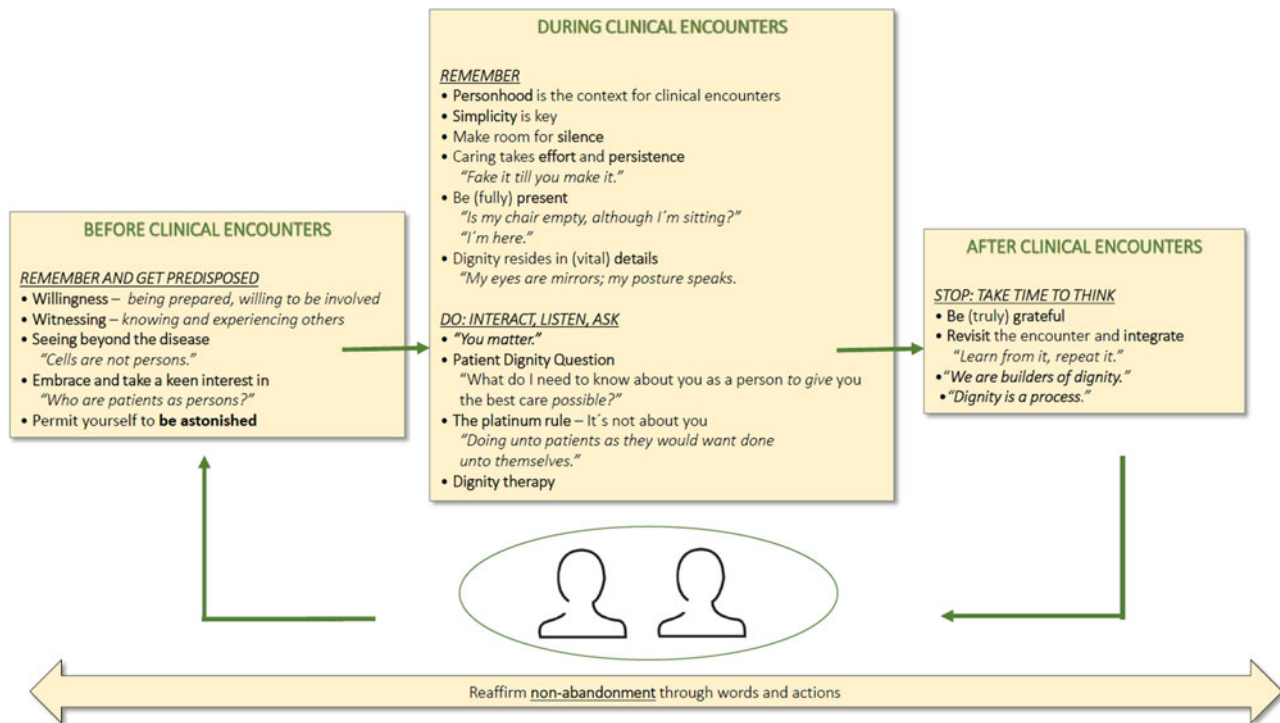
BEFORE CLINICAL ENCOUNTERS

REMEMBER AND GET PREDISPOSED
• Willingness – being prepared, willing to be involved
• Witnessing – knowing and experiencing others
• Seeing beyond the disease
"Cells are not persons."
• Embrace and take a keen interest in
"Who are patients as persons?"
• Permit yourself to be astonished

DURING CLINICAL ENCOUNTERS

REMEMBER
• Personhood is the context for clinical encounters
• Simplicity is key
• Make room for silence
• Caring takes effort and persistence
"Fake it till you make it."
• Be (fully) present
"Is my chair empty, although I´m sitting?"
"I´m here."
• Dignity resides in (vital) details
"My eyes are mirrors; my posture speaks.

DO: INTERACT, LISTEN, ASK
• "You matter."
• Patient Dignity Question
"What do I need to know about you as a person to give you the best care possible?"
• The platinum rule – It´s not about you
"Doing unto patients as they would want done unto themselves."
• Dignity therapy

AFTER CLINICAL ENCOUNTERS

STOP: TAKE TIME TO THINK
• Be (truly) grateful
• Revisit the encounter and integrate
"Learn from it, repeat it."
•"We are builders of dignity."
•"Dignity is a process."

Reaffirm non-abandonment through words and actions